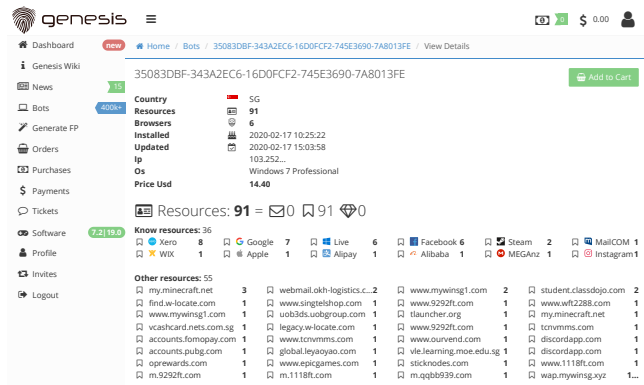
genesis ≡

0 $ 0.00

Dashboard new
Genesis Wiki
News 15
Bots 400k+
Generate FP
Orders
Purchases
Payments
Tickets
Software 7.2 | 19.0
Profile
Invites
Logout

Home / Bots / 35083DBF-343A2EC6-16D0FCF2-745E3690-7A8013FE / View Details

35083DBF-343A2EC6-16D0FCF2-745E3690-7A8013FE

Add to Cart

| | |
|---|---|
| Country | SG |
| Resources | 91 |
| Browsers | 6 |
| Installed | 2020-02-17 10:25:22 |
| Updated | 2020-02-17 15:03:58 |
| Ip | 103.252... |
| Os | Windows 7 Professional |
| Price Usd | 14.40 |

Resources: 91 = 0 91 0

Know resources: 36

| | | | | | | | | | | | |
|---|---|---|---|---|---|---|---|---|---|---|---|
| Xero | 8 | Google | 7 | Live | 6 | Facebook | 6 | Steam | 2 | MailCOM | 1 |
| WIX | 1 | Apple | 1 | Alipay | 1 | Alibaba | 1 | MEGAnz | 1 | Instagram | 1 |

Other resources: 55

| | | | | | | | |
|---|---|---|---|---|---|---|---|
| my.minecraft.net | 3 | webmail.okh-logistics.c... | 2 | www.mywings1.com | 2 | student.classdojo.com | 2 |
| find.w-locate.com | 1 | www.singtelshop.com | 1 | www.9292ft.com | 1 | www.wft2288.com | 1 |
| www.mywings1.com | 1 | uob3ds.uobgroup.com | 1 | tlauncher.org | 1 | my.minecraft.net | 1 |
| vcashcard.nets.com.sg | 1 | legacy.w-locate.com | 1 | www.9292ft.com | 1 | tcnvmms.com | 1 |
| accounts.fomopay.com | 1 | www.tcnvmms.com | 1 | www.ourvend.com | 1 | discordapp.com | 1 |
| accounts.pubg.com | 1 | global.leyaoyao.com | 1 | vle.learning.moe.edu.sg | 1 | discordapp.com | 1 |
| oprewards.com | 1 | www.epicgames.com | 1 | sticknodes.com | 1 | www.1118ft.com | 1 |
| m.9292ft.com | 1 | m.1118ft.com | 1 | m.qqbb939.com | 1 | wap.mywings.xyz | 1 |